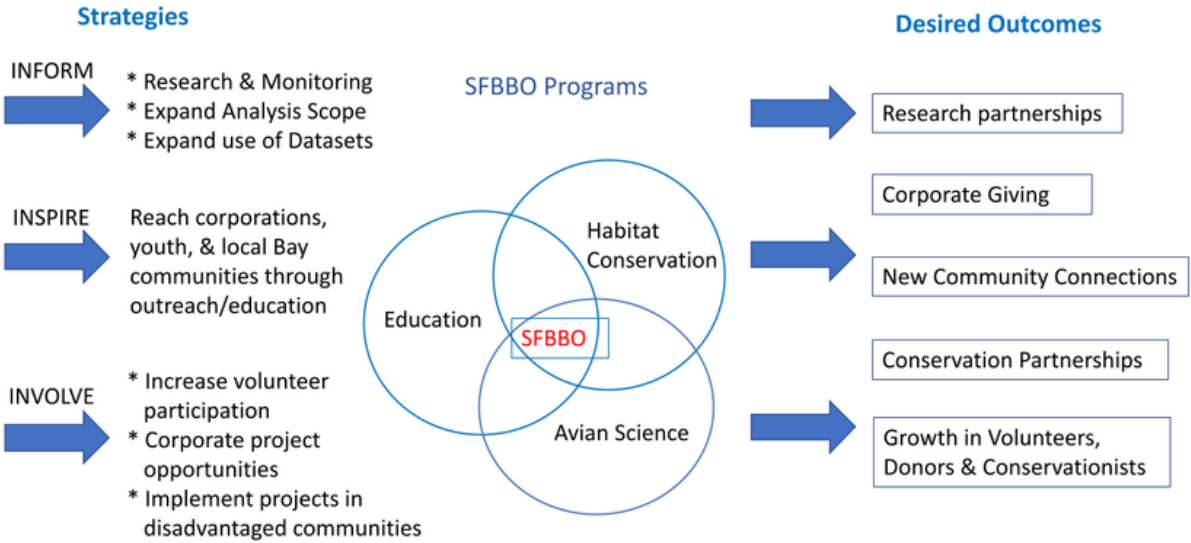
Strategies

INFORM
* Research & Monitoring
* Expand Analysis Scope
* Expand use of Datasets

INSPIRE
Reach corporations, youth, & local Bay communities through outreach/education

INVOLVE
* Increase volunteer participation
* Corporate project opportunities
* Implement projects in disadvantaged communities

SFBBO Programs

Habitat Conservation

Education

SFBBO

Avian Science

Desired Outcomes

Research partnerships

Corporate Giving

New Community Connections

Conservation Partnerships

Growth in Volunteers, Donors & Conservationists